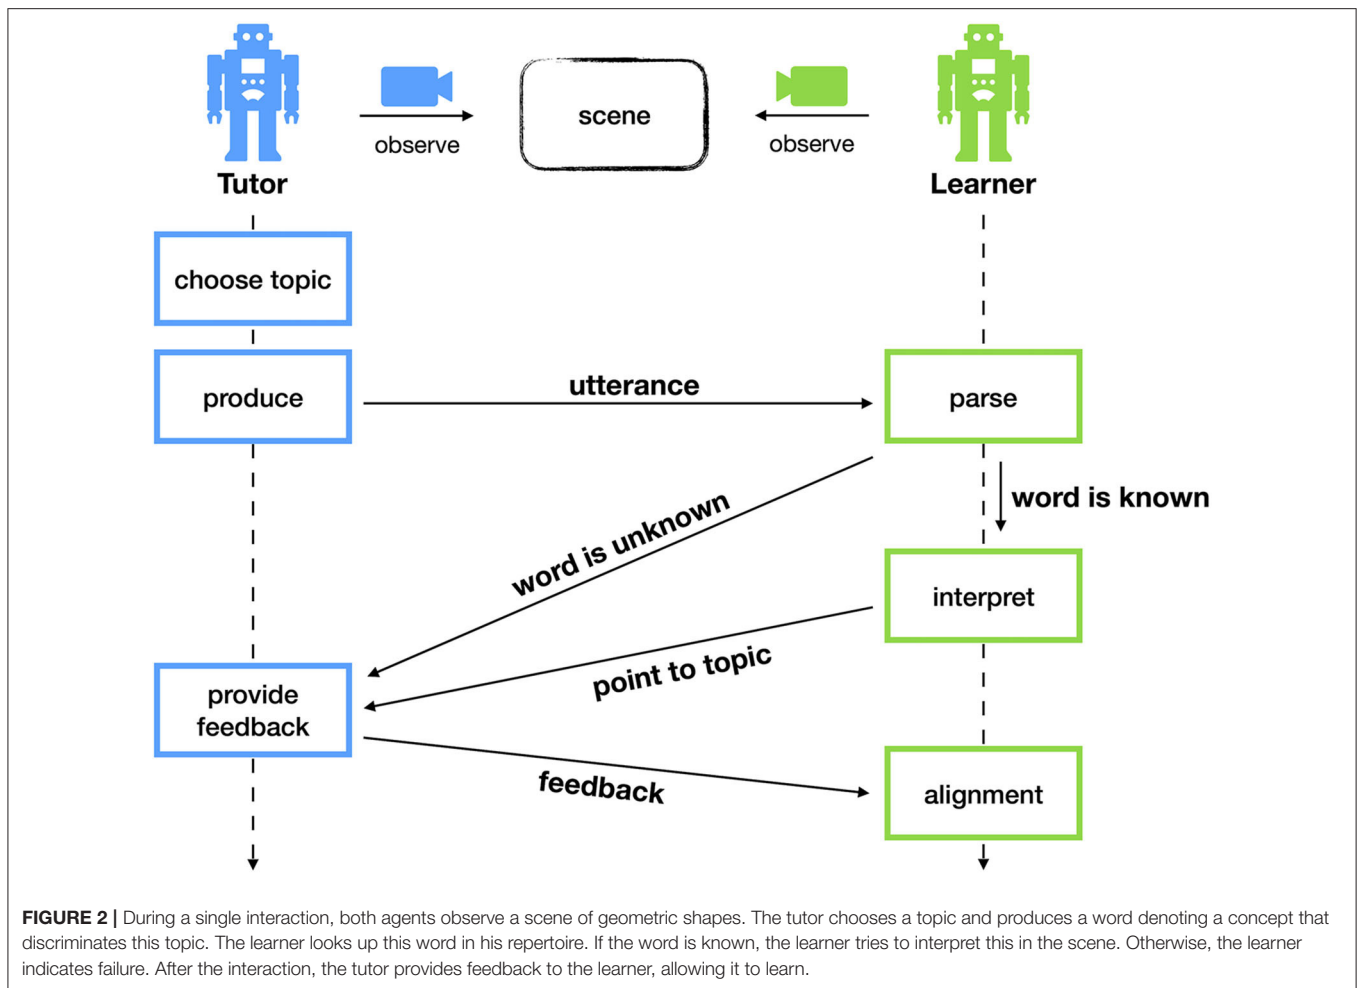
observe

scene

observe

Tutor

Learner

choose topic

produce

utterance

parse

word is known

word is unknown

interpret

point to topic

provide feedback

feedback

alignment

**FIGURE 2 |** During a single interaction, both agents observe a scene of geometric shapes. The tutor chooses a topic and produces a word denoting a concept that discriminates this topic. The learner looks up this word in his repertoire. If the word is known, the learner tries to interpret this in the scene. Otherwise, the learner indicates failure. After the interaction, the tutor provides feedback to the learner, allowing it to learn.